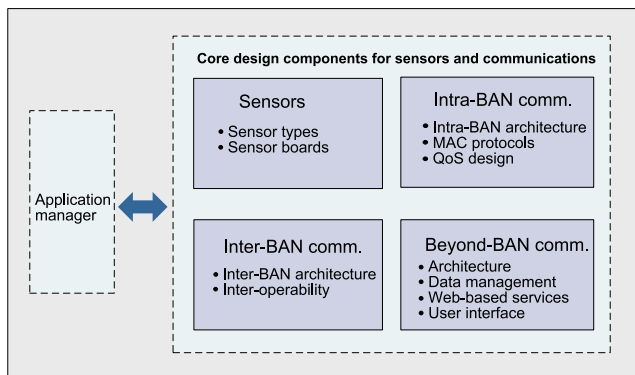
Application manager

Core design components for sensors and communications

Sensors
• Sensor types
• Sensor boards

Intra-BAN comm.
• Intra-BAN architecture
• MAC protocols
• QoS design

Inter-BAN comm.
• Inter-BAN architecture
• Inter-operability

Beyond-BAN comm.
• Architecture
• Data management
• Web-based services
• User interface